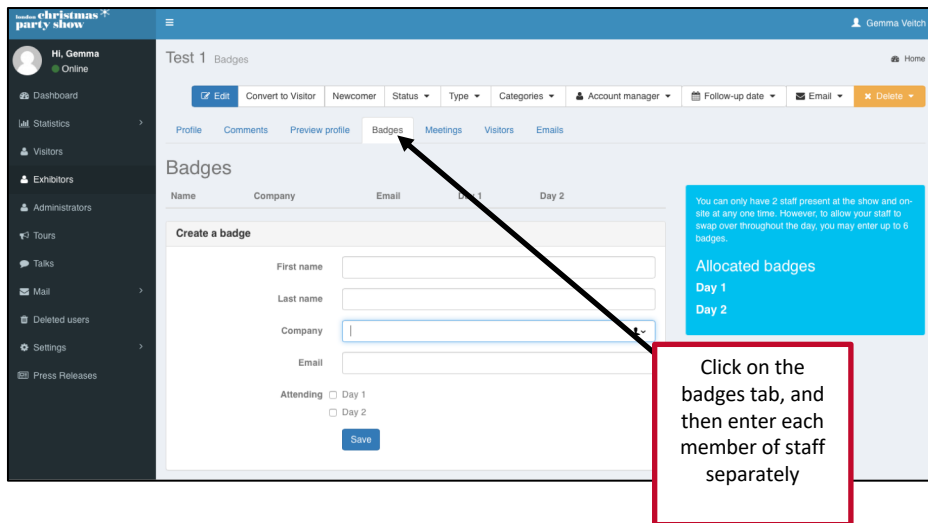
london christmas party show

≡

Gemma Veitch

Hi, Gemma
Online

Dashboard
Statistics
Visitors
Exhibitors
Administrators
Tours
Talks
Mail
Deleted users
Settings
Press Releases

Test 1 Badges

Home

Edit | Convert to Visitor | Newcomer | Status | Type | Categories | Account manager | Follow-up date | Email | Delete

Profile | Comments | Preview profile | Badges | Meetings | Visitors | Emails

Badges

| Name | Company | Email | Day 1 | Day 2 |
|---|---|---|---|---|

Create a badge

First name

Last name

Company

Email

Attending Day 1
Day 2

Save

You can only have 2 staff present at the show and on-site at any one time. However, to allow your staff to swap over throughout the day, you may enter up to 6 badges.

Allocated badges

Day 1

Day 2

Click on the badges tab, and then enter each member of staff separately